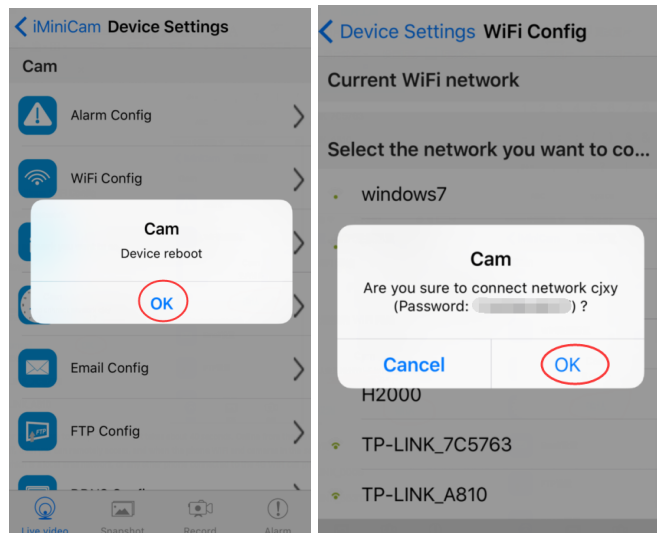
iMiniCam Device Settings

Cam

Alarm Config

WiFi Config

Cam

Device reboot

OK

Email Config

FTP Config

Live video Snapshot Record Alarm

Device Settings WiFi Config

Current WiFi network

Select the network you want to co...

windows7

Cam

Are you sure to connect network cjxy (Password: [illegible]) ?

Cancel OK

H2000

TP-LINK_7C5763

TP-LINK_A810